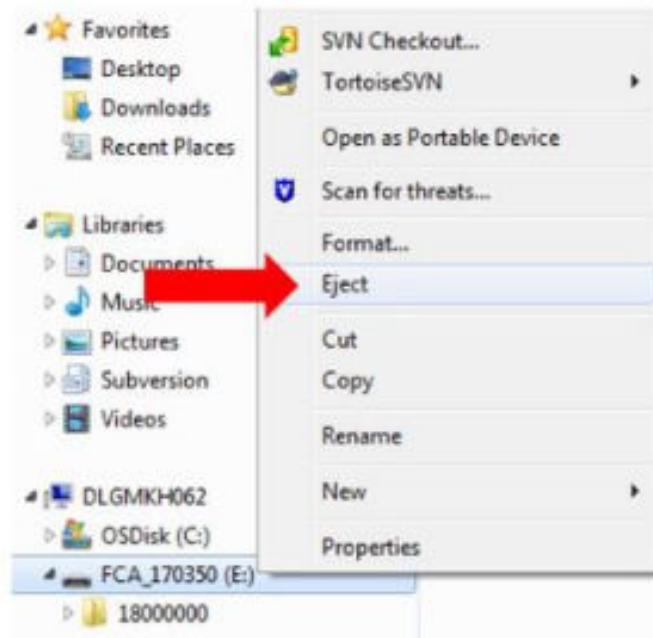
Favorites
Desktop
Downloads
Recent Places

Libraries
Documents
Music
Pictures
Subversion
Videos

DLGMKH062
OSDisk (C:)
FCA_170350 (E:)
18000000

SVN Checkout...
TortoiseSVN
Open as Portable Device
Scan for threats...
Format...
Eject
Cut
Copy
Rename
New
Properties